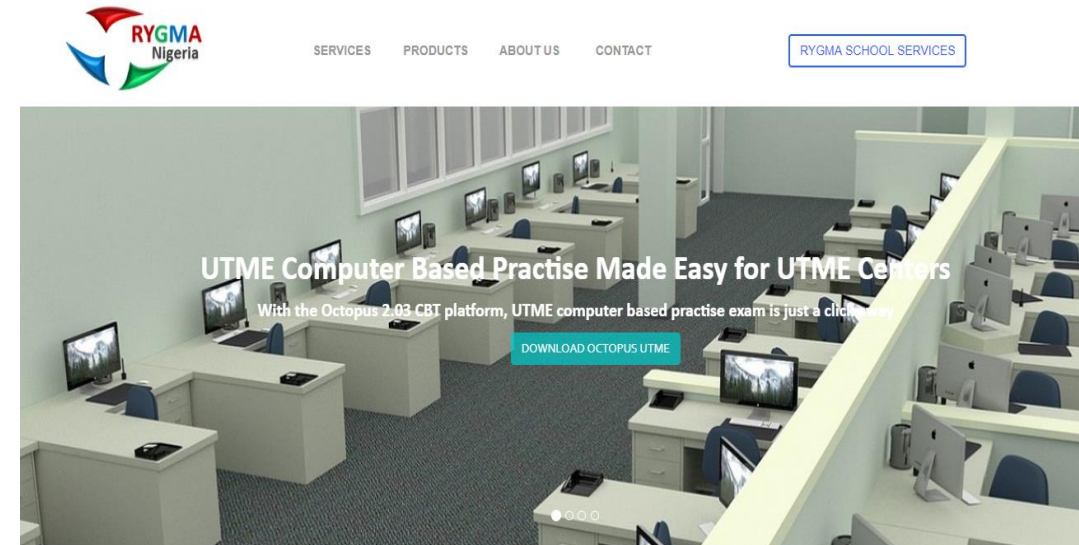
RYGMA Nigeria

SERVICES PRODUCTS ABOUT US CONTACT

RYGMA SCHOOL SERVICES

UTME Computer Based Practise Made Easy for UTME Centers

With the Octopus 2.03 CBT platform, UTME computer based practise exam is just a click away

DOWNLOAD OCTOPUS UTME